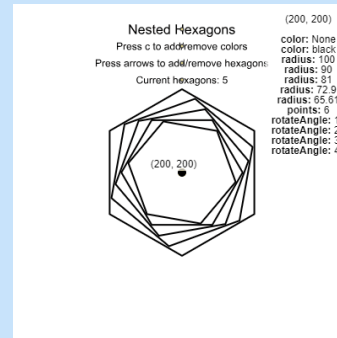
Nested Hexagons
Press c to add/remove colors
Press arrows to add/remove hexagons
Current hexagons: 5

(200, 200)

(200, 200)
color: None
color: black
radius: 100
radius: 90
radius: 81
radius: 72.9
radius: 65.61
points: 6
rotateAngle: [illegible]
rotateAngle: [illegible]
rotateAngle: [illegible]
rotateAngle: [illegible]